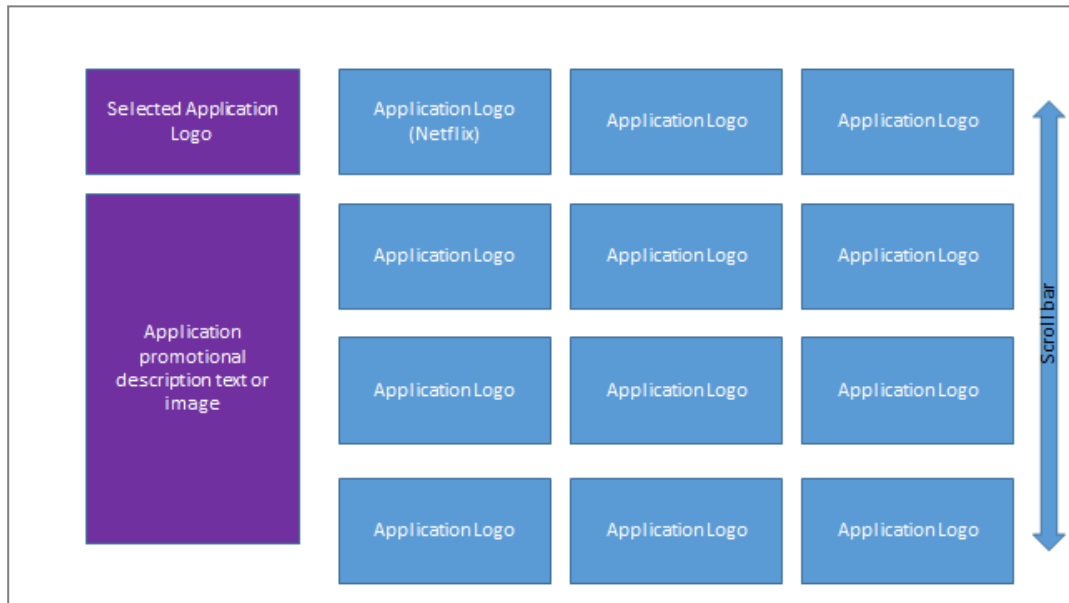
Selected Application Logo

Application Logo (Netflix)

Application Logo

Application Logo

Application promotional description text or image

Application Logo

Application Logo

Application Logo

Application Logo

Application Logo

Application Logo

Application Logo

Application Logo

Application Logo

Scroll bar